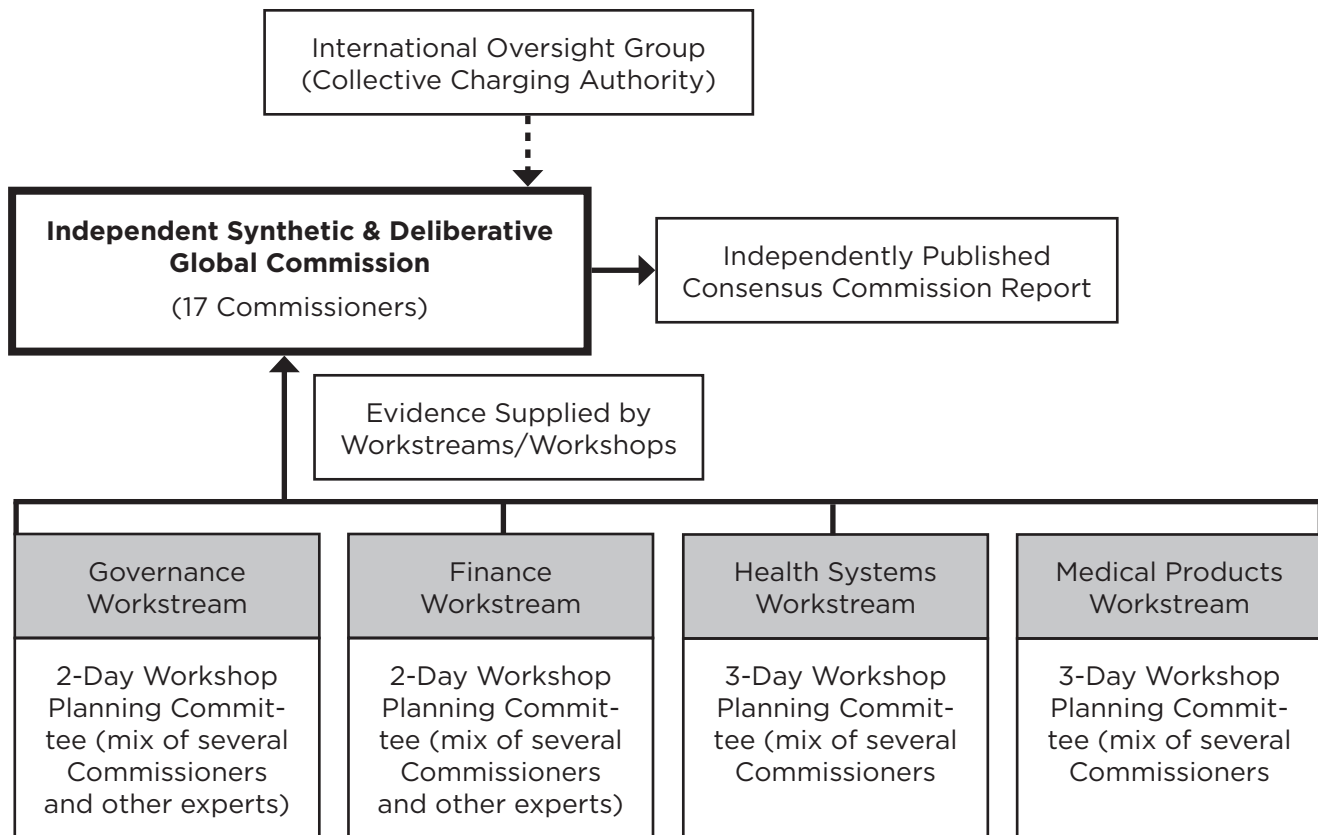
International Oversight Group
(Collective Charging Authority)

**Independent Synthetic & Deliberative Global Commission**
(17 Commissioners)

Independently Published
Consensus Commission Report

Evidence Supplied by
Workstreams/Workshops

Governance Workstream

2-Day Workshop Planning Committee (mix of several Commissioners and other experts)

Finance Workstream

2-Day Workshop Planning Committee (mix of several Commissioners and other experts)

Health Systems Workstream

3-Day Workshop Planning Committee (mix of several Commissioners

Medical Products Workstream

3-Day Workshop Planning Committee (mix of several Commissioners